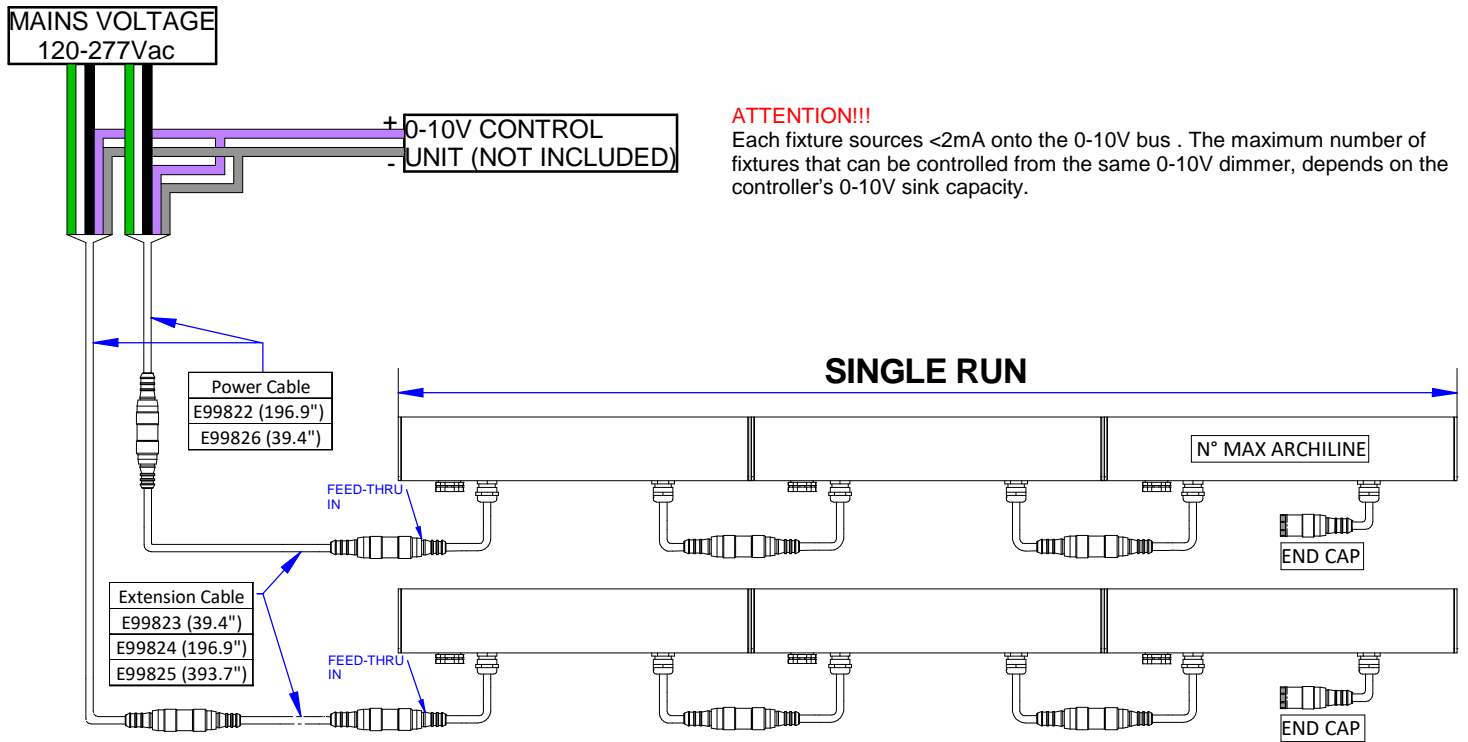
MAINS VOLTAGE
120-277Vac

+ 0-10V CONTROL
- UNIT (NOT INCLUDED)

ATTENTION!!!
Each fixture sources <2mA onto the 0-10V bus . The maximum number of fixtures that can be controlled from the same 0-10V dimmer, depends on the controller's 0-10V sink capacity.

SINGLE RUN

| Power Cable |
|---|
| E99822 (196.9") |
| E99826 (39.4") |

N° MAX ARCHILINE

FEED-THRU IN

END CAP

| Extension Cable |
|---|
| E99823 (39.4") |
| E99824 (196.9") |
| E99825 (393.7") |

FEED-THRU IN

END CAP